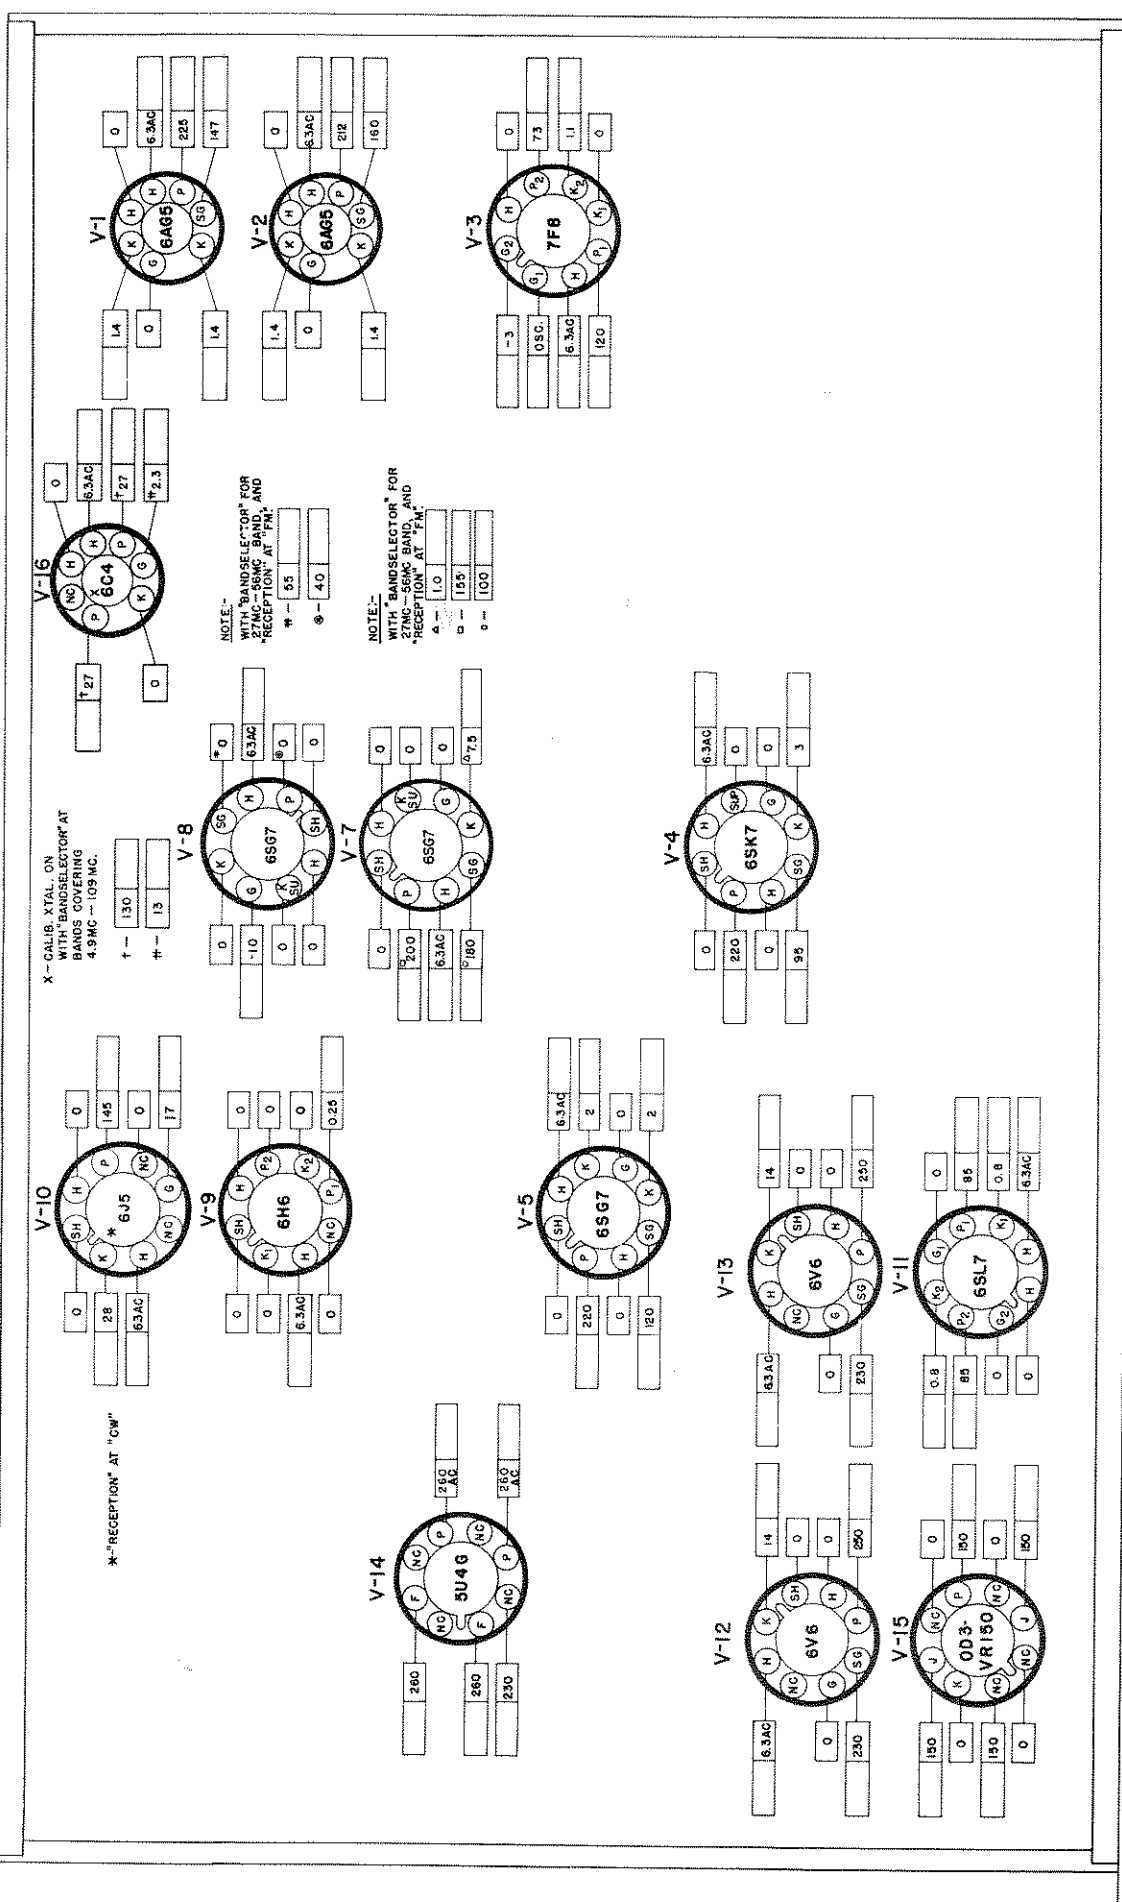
V-1
6AG5
K H H P SG K G
0 6.3AC 225 147
1.4 0 1.4

V-2
6AG5
K H H P SG K G
0 6.3AC 212 160
1.4 0 1.4

V-3
7F8
$G_2$ H $P_2$ $K_2$ $K_1$ $P_1$ H $G_1$
0 73 1.1 0
-3 OSC. 6.3AC 120

V-16
X 6C4
P NC H H P G K
0 6.3AC †27 #2.3
†27 0

NOTE:-
WITH "BANDSELECTOR" FOR 27MC—56MC BAND, AND "RECEPTION" AT "FM."
# — 55
⊕ — 40

NOTE:-
WITH "BANDSELECTOR" FOR 27MC—56MC BAND, AND "RECEPTION" AT "FM."
Δ — 1.0
□ — 155
○ — 100

X - CALIB. XTAL. ON WITH "BANDSELECTOR" AT BANDS COVERING 4.9 MC — 109 MC.
† — 130
# — 13

V-8
6SG7
K SG H P SH H K SU G
#0 6.3AC ⊕0 0
0 -10 0 0

V-7
6SG7
SH H K SU G K SG H P
0 0 0 Δ7.5
0 □200 6.3AC ○180

V-4
6SK7
SH H SUP G K SG H P
6.3AC 0 0 3
0 220 0 95

V-10
* 6J5
SH H P NC G NC H K
0 145 0 17
0 28 6.3AC

V-9
6H6
SH H $P_2$ $K_2$ $P_1$ NC H $K_1$
0 0 0 0.25
0 0 6.3AC 0

V-5
6SG7
SH H K G K SG H P
6.3AC 2 0 2
0 220 0 120

V-13
6V6
H K SH H P SG G NC
14 0 0 250
6.3AC 0 230

V-11
6SL7
$G_1$ $P_1$ $K_1$ H $G_2$ $P_2$ $K_2$
0 85 0.8 6.3AC
0.8 85 0 0

*-"RECEPTION" AT "CW"

V-14
5U4G
F NC P NC P NC F NC
260 AC 260 AC
260 260 230

V-12
6V6
H K SH H P SG G NC
14 0 0 250
6.3AC 0 230

V-15
OD3-VR150
J NC P NC J NC K J
0 150 0 150
150 0 150 0